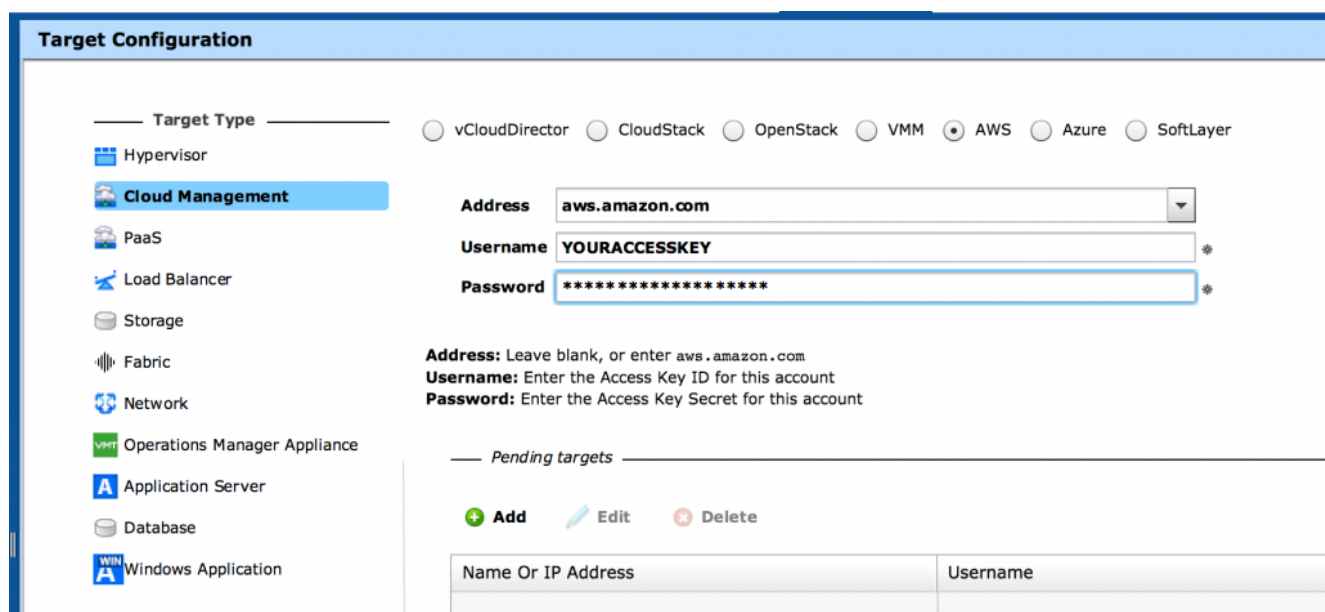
Target Configuration

Target Type

Hypervisor
Cloud Management
PaaS
Load Balancer
Storage
Fabric
Network
VMT Operations Manager Appliance
A Application Server
Database
WIN A Windows Application

vCloudDirector CloudStack OpenStack VMM AWS Azure SoftLayer

Address aws.amazon.com
Username YOURACCESSKEY
Password *******************

Address: Leave blank, or enter aws.amazon.com
Username: Enter the Access Key ID for this account
Password: Enter the Access Key Secret for this account

Pending targets

Add Edit Delete

| Name Or IP Address | Username |
|---|---|